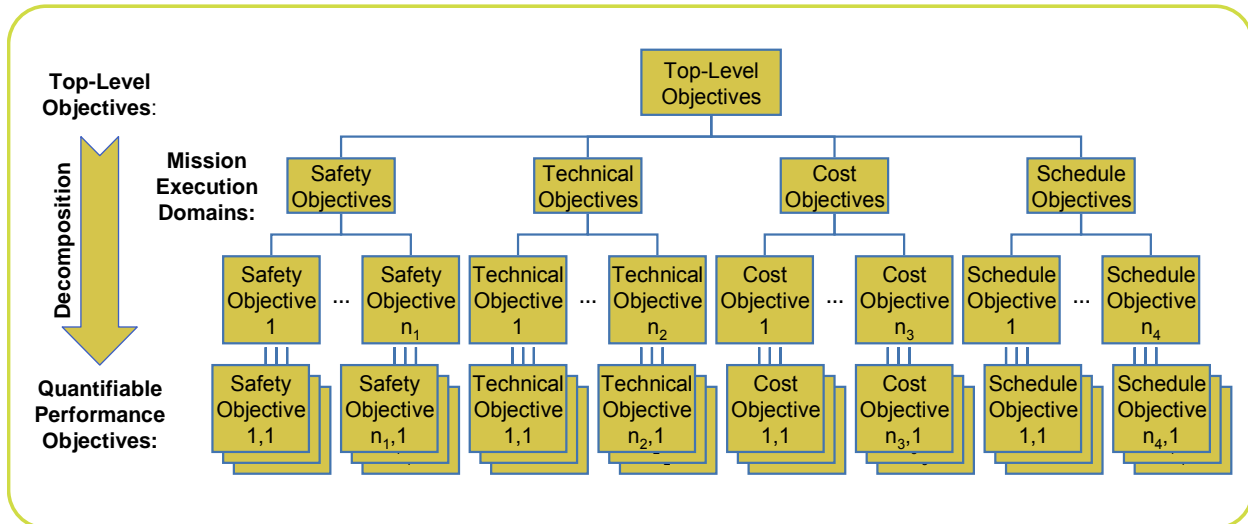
Top-Level Objectives:

Decomposition

Mission Execution Domains:

Quantifiable Performance Objectives:

Top-Level Objectives

Safety Objectives

Technical Objectives

Cost Objectives

Schedule Objectives

Safety Objective 1

...

Safety Objective $n_1$

Technical Objective 1

...

Technical Objective $n_2$

Cost Objective 1

...

Cost Objective $n_3$

Schedule Objective 1

...

Schedule Objective $n_4$

Safety Objective 1,1

Safety Objective $n_1$,1

Technical Objective 1,1

Technical Objective $n_2$,1

Cost Objective 1,1

Cost Objective $n_3$,1

Schedule Objective 1,1

Schedule Objective $n_4$,1